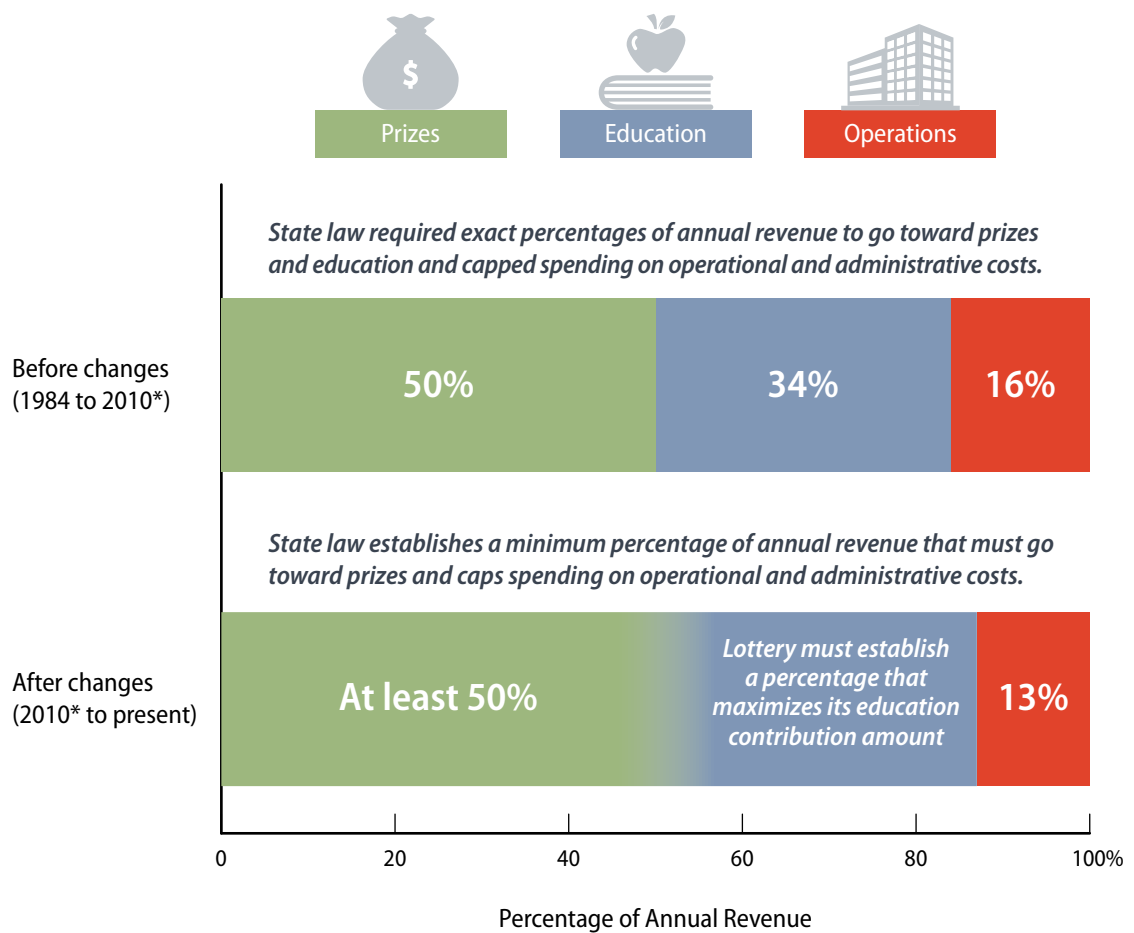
$

Prizes

Education

Operations

State law required exact percentages of annual revenue to go toward prizes and education and capped spending on operational and administrative costs.

Before changes (1984 to 2010*)

50%

34%

16%

State law establishes a minimum percentage of annual revenue that must go toward prizes and caps spending on operational and administrative costs.

After changes (2010* to present)

At least 50%

Lottery must establish a percentage that maximizes its education contribution amount

13%

0

20

40

60

80

100%

Percentage of Annual Revenue